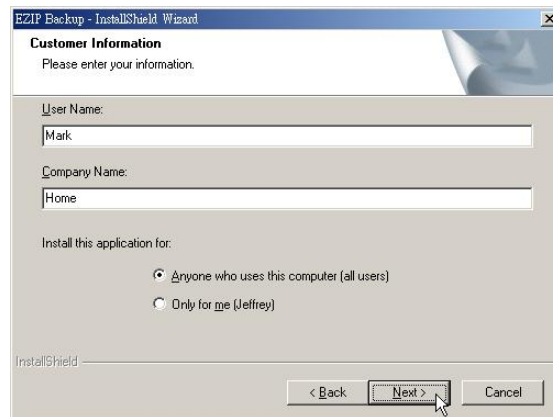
EZIP Backup - InstallShield Wizard

×

Customer Information

Please enter your information.

User Name:

Mark

Company Name:

Home

Install this application for:

Anyone who uses this computer (all users)

Only for me (Jeffrey)

InstallShield

< Back

Next >

Cancel